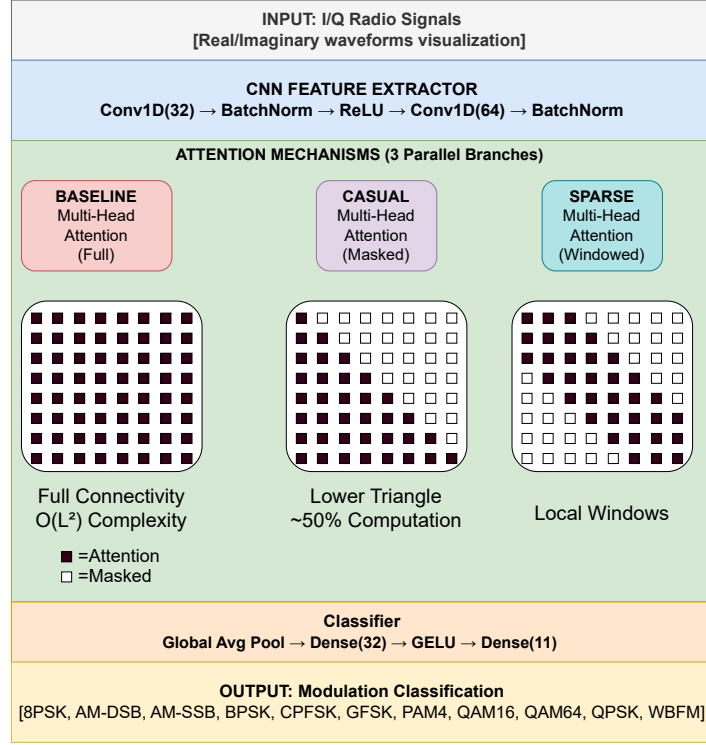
INPUT: I/Q Radio Signals
[Real/Imaginary waveforms visualization]

CNN FEATURE EXTRACTOR
Conv1D(32) → BatchNorm → ReLU → Conv1D(64) → BatchNorm

ATTENTION MECHANISMS (3 Parallel Branches)

BASELINE
Multi-Head Attention (Full)

CASUAL
Multi-Head Attention (Masked)

SPARSE
Multi-Head Attention (Windowed)

Full Connectivity
O(L²) Complexity

Lower Triangle
~50% Computation

Local Windows

■ =Attention
□ =Masked

Classifier
Global Avg Pool → Dense(32) → GELU → Dense(11)

OUTPUT: Modulation Classification
[8PSK, AM-DSB, AM-SSB, BPSK, CPFSK, GFSK, PAM4, QAM16, QAM64, QPSK, WBFM]